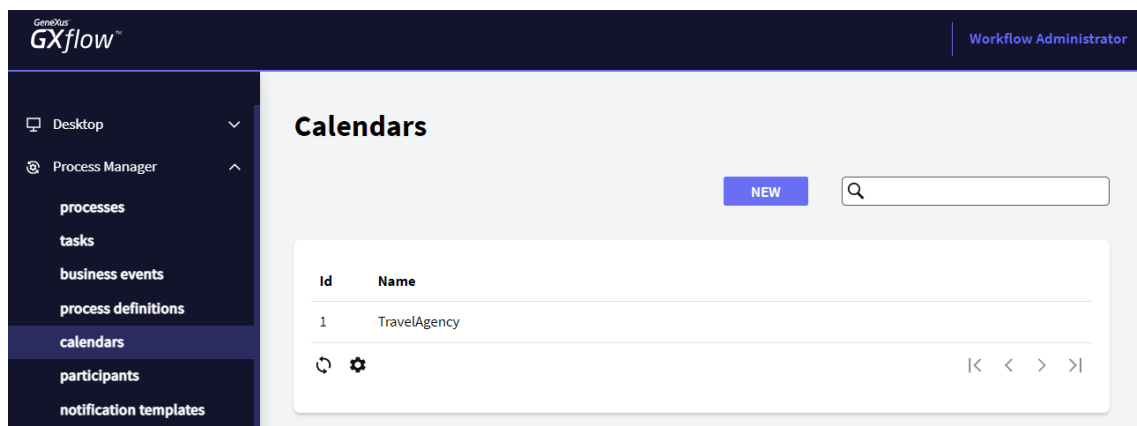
GeneXus GXflow™

Workflow Administrator

Desktop

Process Manager

processes

tasks

business events

process definitions

calendars

participants

notification templates

Calendars

NEW

| Id | Name |
|---|---|
| 1 | TravelAgency |